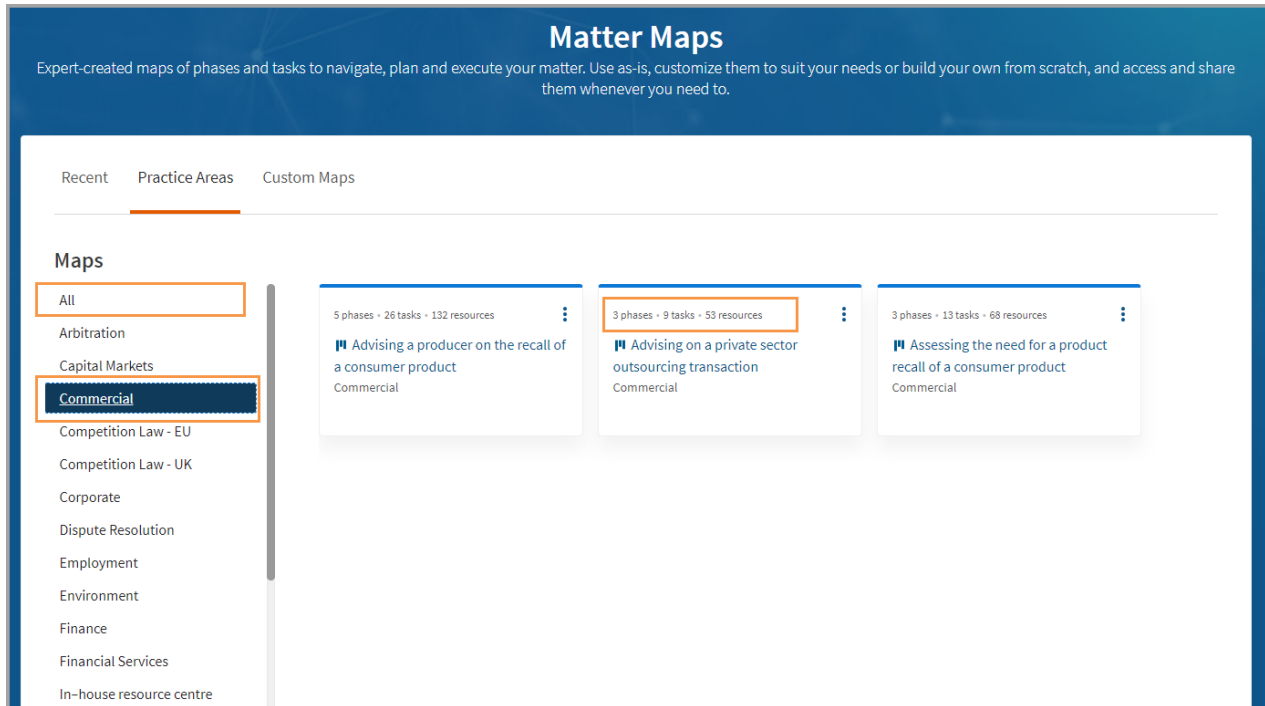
Matter Maps

Expert-created maps of phases and tasks to navigate, plan and execute your matter. Use as-is, customize them to suit your needs or build your own from scratch, and access and share them whenever you need to.

Recent
Practice Areas
Custom Maps

Maps

All
Arbitration
Capital Markets
Commercial
Competition Law - EU
Competition Law - UK
Corporate
Dispute Resolution
Employment
Environment
Finance
Financial Services
In-house resource centre

5 phases • 26 tasks • 132 resources
Advising a producer on the recall of a consumer product
Commercial

3 phases • 9 tasks • 53 resources
Advising on a private sector outsourcing transaction
Commercial

3 phases • 13 tasks • 68 resources
Assessing the need for a product recall of a consumer product
Commercial